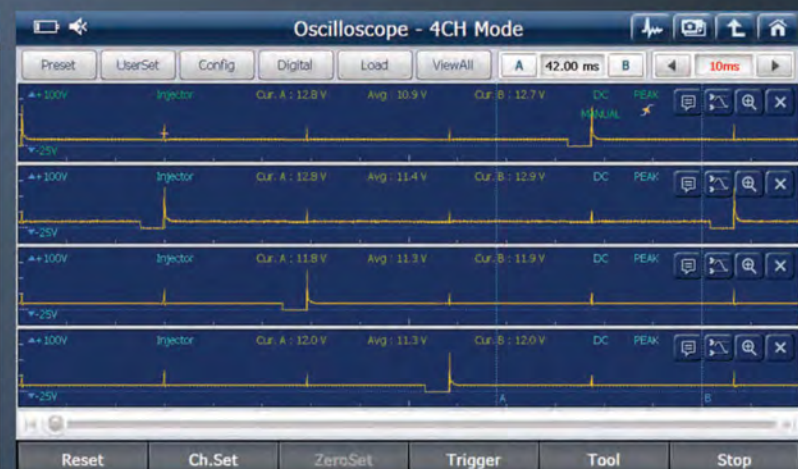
Oscilloscope - 4CH Mode

Preset UserSet Config Digital Load ViewAll A 42.00 ms B 10ms

+100V Injector Cur. A : 12.8 V Avg : 10.9 V Cur. B : 12.7 V DC PEAK MANUAL
-25V

+100V Injector Cur. A : 12.8 V Avg : 11.4 V Cur. B : 12.9 V DC PEAK
-25V

+100V Injector Cur. A : 11.8 V Avg : 11.3 V Cur. B : 11.9 V DC PEAK
-25V

+100V Injector Cur. A : 12.0 V Avg : 11.3 V Cur. B : 12.0 V DC PEAK
-25V A B

Reset Ch.Set ZeroSet Trigger Tool Stop